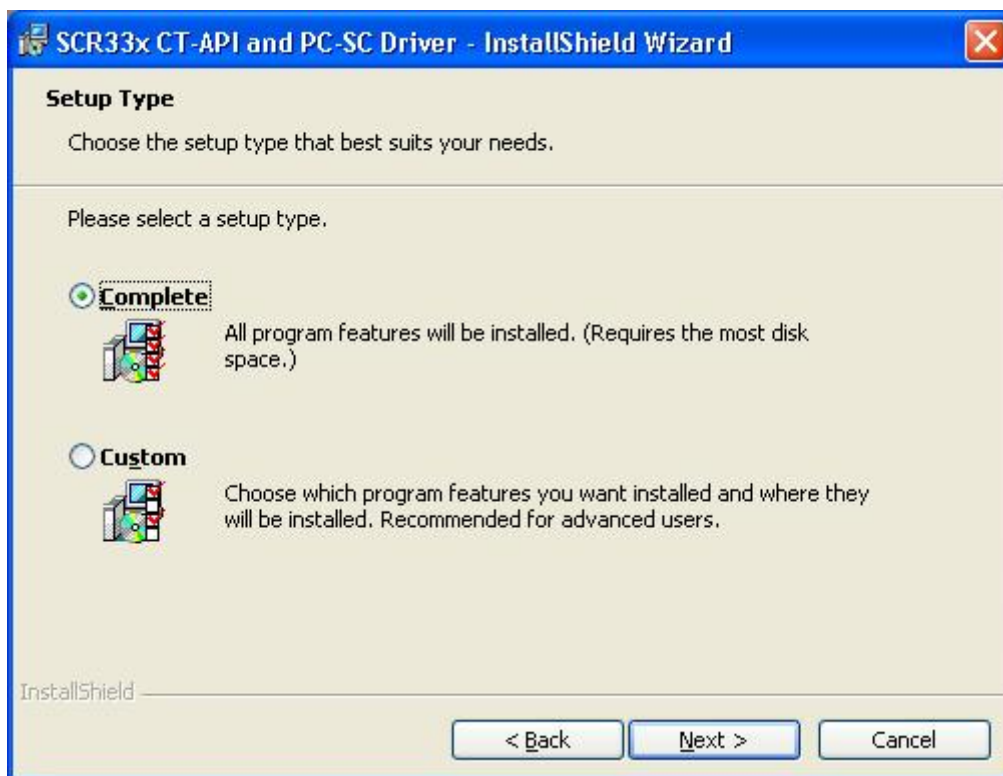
SCR33x CT-API and PC-SC Driver - InstallShield Wizard

Setup Type

Choose the setup type that best suits your needs.

Please select a setup type.

Complete

All program features will be installed. (Requires the most disk space.)

Custom

Choose which program features you want installed and where they will be installed. Recommended for advanced users.

InstallShield

< Back

Next >

Cancel